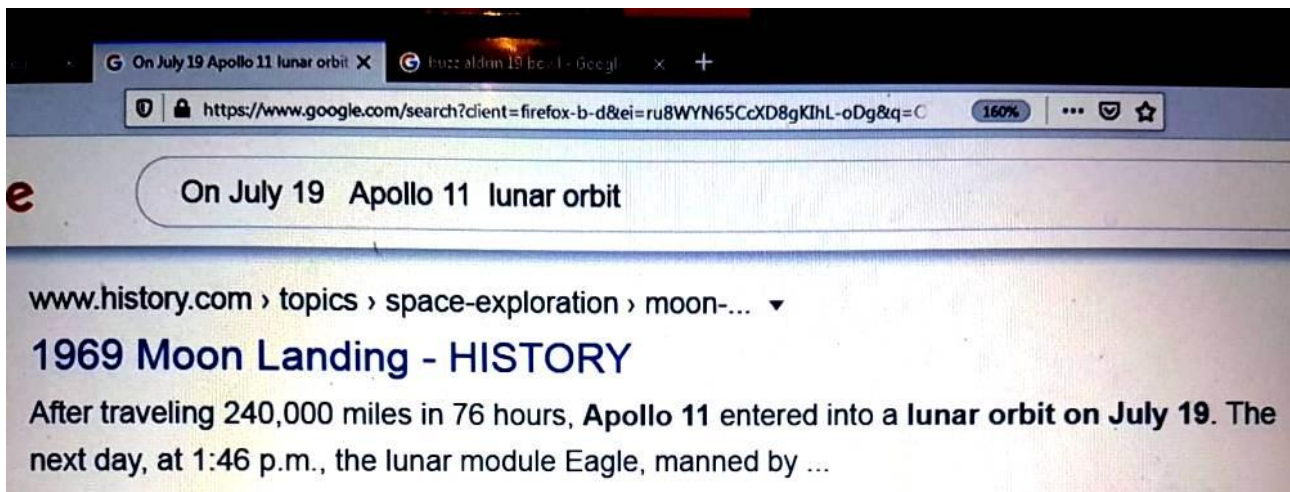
On July 19 Apollo 11 lunar orbit ×
buzz aldrin 19 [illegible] - Googl ×
+

https://www.google.com/search?client=firefox-b-d&ei=ru8WYN65CcXD8gKIhL-oDg&q=C
160%
···

e
On July 19 Apollo 11 lunar orbit

www.history.com › topics › space-exploration › moon-... ▾
1969 Moon Landing - HISTORY
After traveling 240,000 miles in 76 hours, Apollo 11 entered into a lunar orbit on July 19. The next day, at 1:46 p.m., the lunar module Eagle, manned by ...